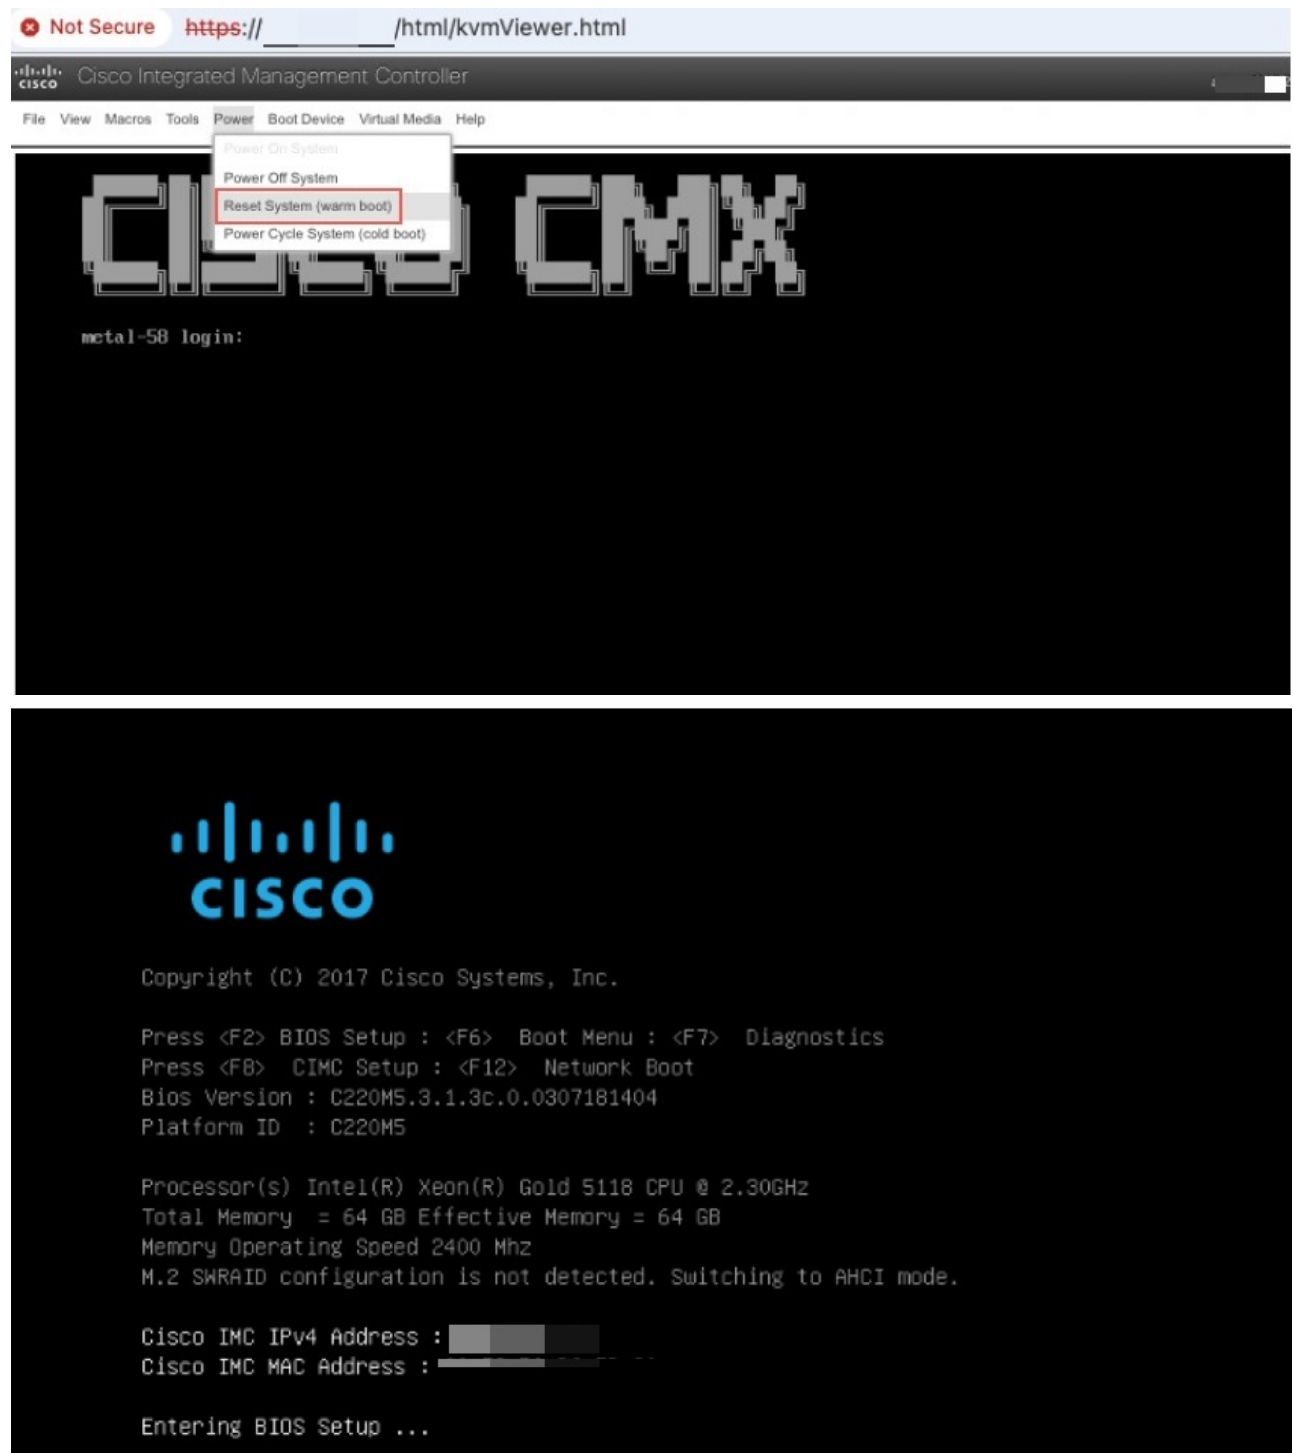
Not Secure https:// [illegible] /html/kvmViewer.html

cisco Cisco Integrated Management Controller

File View Macros Tools Power Boot Device Virtual Media Help

Power On System
Power Off System
Reset System (warm boot)
Power Cycle System (cold boot)

CISCO CMX

metal-58 login:

cisco

Copyright (C) 2017 Cisco Systems, Inc.

Press <F2> BIOS Setup : <F6> Boot Menu : <F7> Diagnostics
Press <F8> CIMC Setup : <F12> Network Boot
Bios Version : C220M5.3.1.3c.0.0307181404
Platform ID : C220M5

Processor(s) Intel(R) Xeon(R) Gold 5118 CPU @ 2.30GHz
Total Memory = 64 GB Effective Memory = 64 GB
Memory Operating Speed 2400 Mhz
M.2 SWRAID configuration is not detected. Switching to AHCI mode.

Cisco IMC IPv4 Address : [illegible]
Cisco IMC MAC Address : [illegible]

Entering BIOS Setup ...